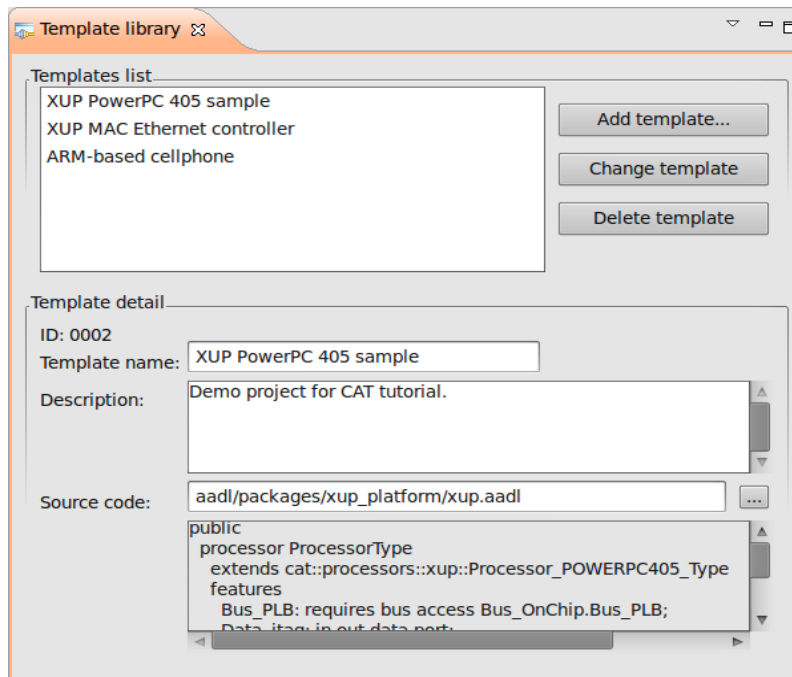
Template library

Templates list

XUP PowerPC 405 sample
XUP MAC Ethernet controller
ARM-based cellphone

Add template...

Change template

Delete template

Template detail

ID: 0002

Template name: XUP PowerPC 405 sample

Description: Demo project for CAT tutorial.

Source code: aadl/packages/xup_platform/xup.aadl ...

public
processor ProcessorType
extends cat::processors::xup::Processor_POWERPC405_Type
features
Bus_PLB: requires bus access Bus_OnChip.Bus_PLB;
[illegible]